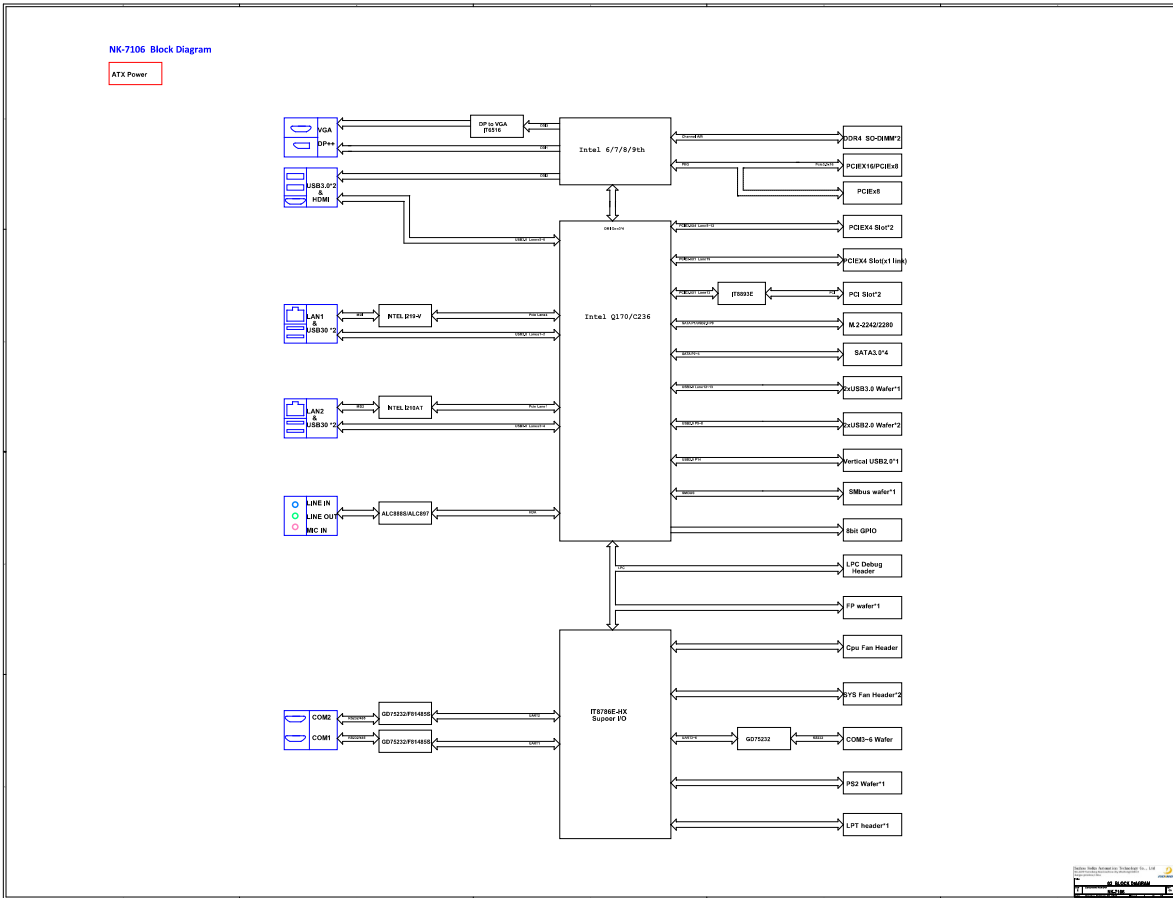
NK-7106 Block Diagram

ATX Power

VGA

DP++

DP to VGA
IT6516

Intel 6/7/8/9th

DDR4 SO-DIMM*2

PCIEX16/PCIEx8

PCIEx8

USB3.0*2
&
HDMI

PCIEX4 Slot*2

PCIEX4 Slot(x1 link)

IT8893E

PCI Slot*2

LAN1
&
USB30 *2

INTEL I219-V

Intel Q170/C236

M.2-2242/2280

SATA3.0*4

2xUSB3.0 Wafer*1

LAN2
&
USB30 *2

INTEL I210AT

2xUSB2.0 Wafer*2

Vertical USB2.0*1

SMbus wafer*1

LINE IN
LINE OUT
MIC IN

ALC888S/ALC897

8bit GPIO

LPC Debug
Header

FP wafer*1

Cpu Fan Header

SYS Fan Header*2

COM2

GD75232/F81485S

IT8786E-HX
Supoer I/O

COM1

GD75232/F81485S

GD75232

COM3~6 Wafer

PS2 Wafer*1

LPT header*1

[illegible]
BLOCK DIAGRAM
NK-7106